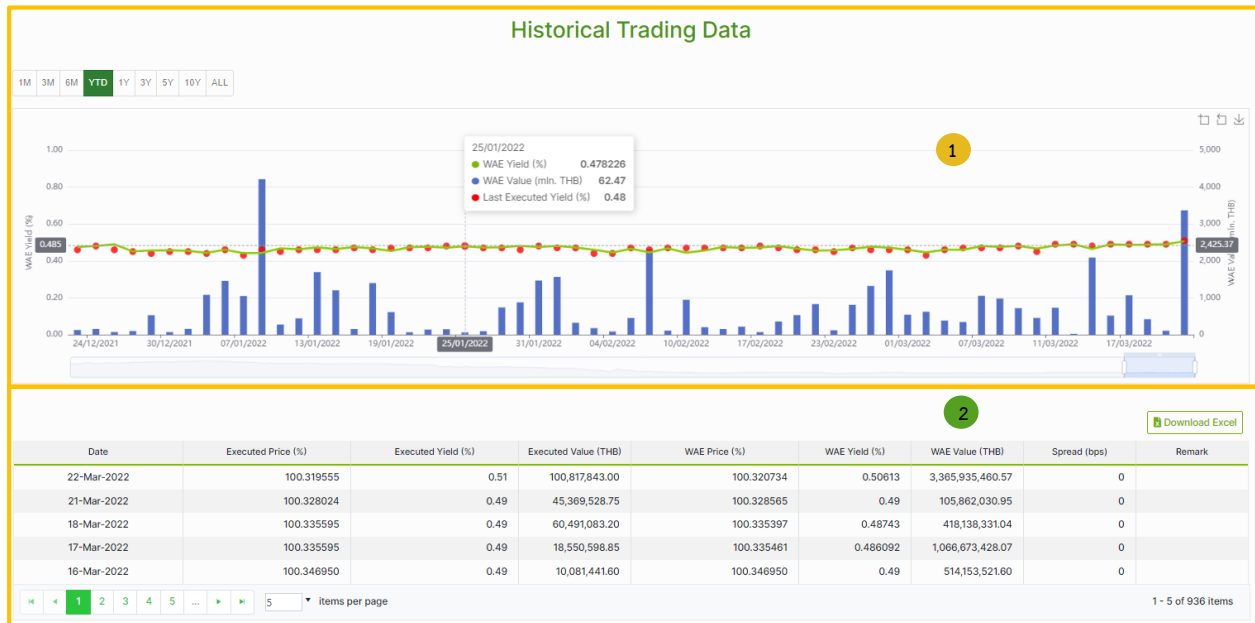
Historical Trading Data

1M 3M 6M YTD 1Y 3Y 5Y 10Y ALL

1

25/01/2022
WAE Yield (%) 0.478226
WAE Value (mln. THB) 62.47
Last Executed Yield (%) 0.48

1.00
0.80
0.60
0.485
0.40
0.20
0.00

WAE Yield (%)

5,000
4,000
3,000
2,425.37
2,000
1,000
0

WAE Value (mln. THB)

24/12/2021 30/12/2021 07/01/2022 13/01/2022 19/01/2022 25/01/2022 31/01/2022 04/02/2022 10/02/2022 17/02/2022 23/02/2022 01/03/2022 07/03/2022 11/03/2022 17/03/2022

2

Download Excel

| Date | Executed Price (%) | Executed Yield (%) | Executed Value (THB) | WAE Price (%) | WAE Yield (%) | WAE Value (THB) | Spread (bps) | Remark |
|---|---|---|---|---|---|---|---|---|
| 22-Mar-2022 | 100.319555 | 0.51 | 100,817,843.00 | 100.320734 | 0.50613 | 3,365,935,460.57 | 0 | |
| 21-Mar-2022 | 100.328024 | 0.49 | 45,369,528.75 | 100.328565 | 0.49 | 105,862,030.95 | 0 | |
| 18-Mar-2022 | 100.335595 | 0.49 | 60,491,083.20 | 100.335397 | 0.48743 | 418,138,331.04 | 0 | |
| 17-Mar-2022 | 100.335595 | 0.49 | 18,550,598.85 | 100.335461 | 0.486092 | 1,066,673,428.07 | 0 | |
| 16-Mar-2022 | 100.346950 | 0.49 | 10,081,441.60 | 100.346950 | 0.49 | 514,153,521.60 | 0 | |

1 2 3 4 5 ... 5 items per page

1 - 5 of 936 items